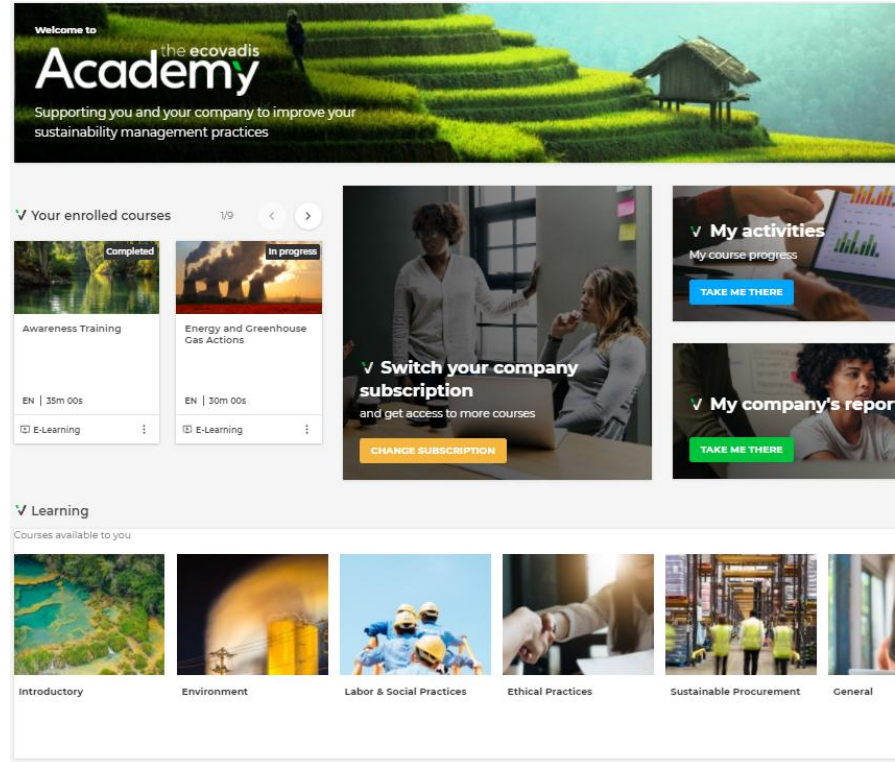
Welcome to
the ecovadis
Academy
Supporting you and your company to improve your sustainability management practices

V Your enrolled courses
1/9

Completed
Awareness Training
EN | 35m 00s
E-Learning

In progress
Energy and Greenhouse Gas Actions
EN | 30m 00s
E-Learning

V Switch your company subscription
and get access to more courses
CHANGE SUBSCRIPTION

V My activities
My course progress
TAKE ME THERE

V My company's repor
TAKE ME THERE

V Learning
Courses available to you

Introductory
Environment
Labor & Social Practices
Ethical Practices
Sustainable Procurement
General